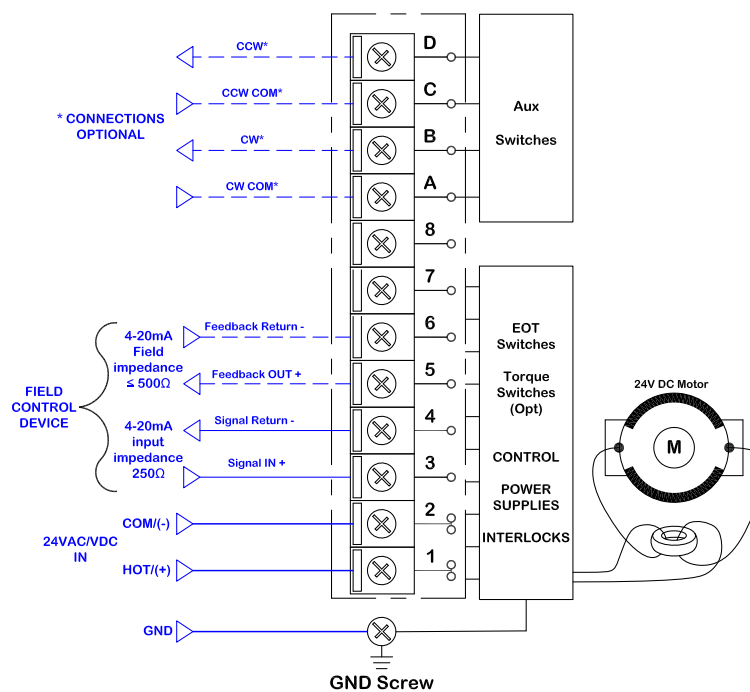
CCW*

CCW COM*

* CONNECTIONS OPTIONAL

CW*

CW COM*

D

C

B

A

8

7

6

5

4

3

2

1

Aux

Switches

4-20mA Field impedance ≤ 500Ω

Feedback Return -

Feedback OUT +

FIELD CONTROL DEVICE

4-20mA input impedance 250Ω

Signal Return -

Signal IN +

EOT Switches

Torque Switches (Opt)

CONTROL

POWER SUPPLIES

INTERLOCKS

24V DC Motor

M

COM/(-)

24VAC/VDC IN

HOT/(+)

GND

GND Screw